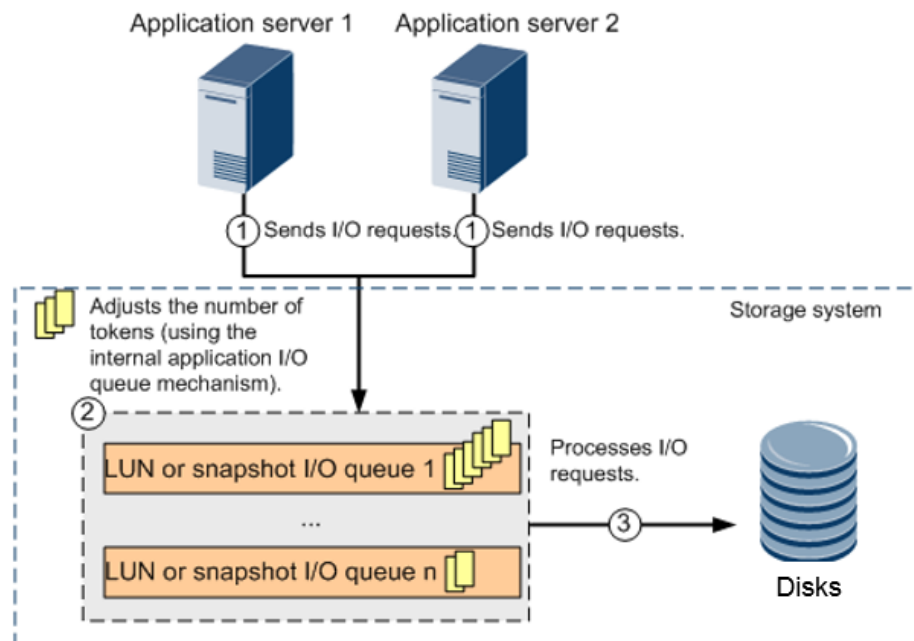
Application server 1

Application server 2

1 Sends I/O requests.

1 Sends I/O requests.

Adjusts the number of tokens (using the internal application I/O queue mechanism).

Storage system

2

LUN or snapshot I/O queue 1

...

LUN or snapshot I/O queue n

Processes I/O requests.

3

Disks